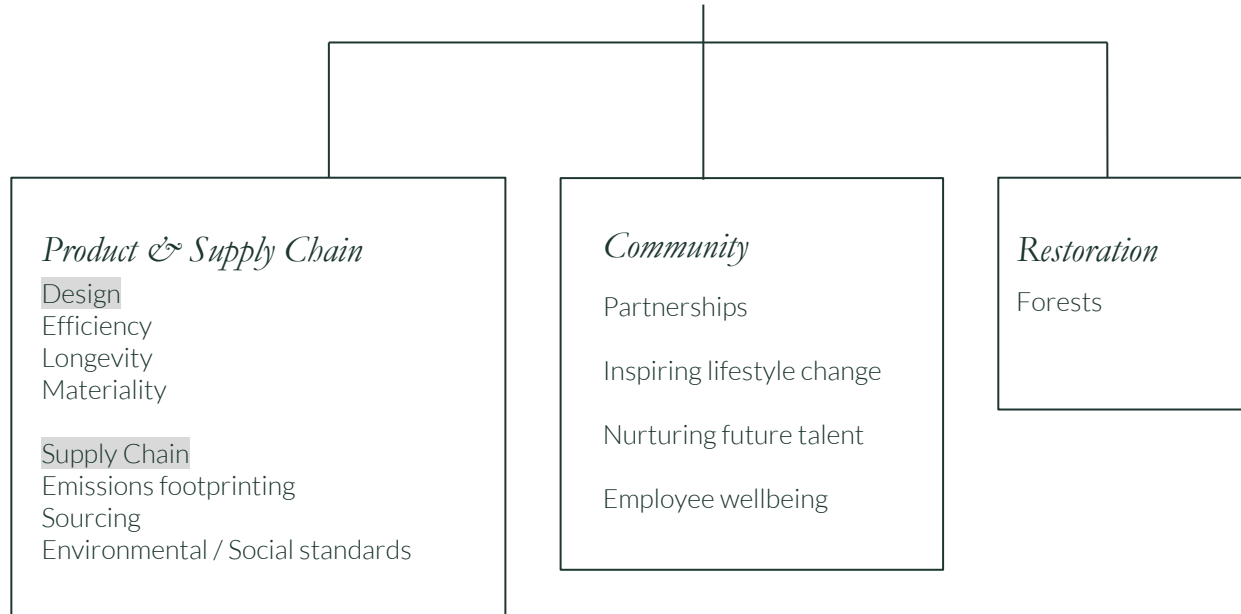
Product & Supply Chain

Design
Efficiency
Longevity
Materiality

Supply Chain
Emissions footprinting
Sourcing
Environmental / Social standards

Community

Partnerships

Inspiring lifestyle change

Nurturing future talent

Employee wellbeing

Restoration

Forests